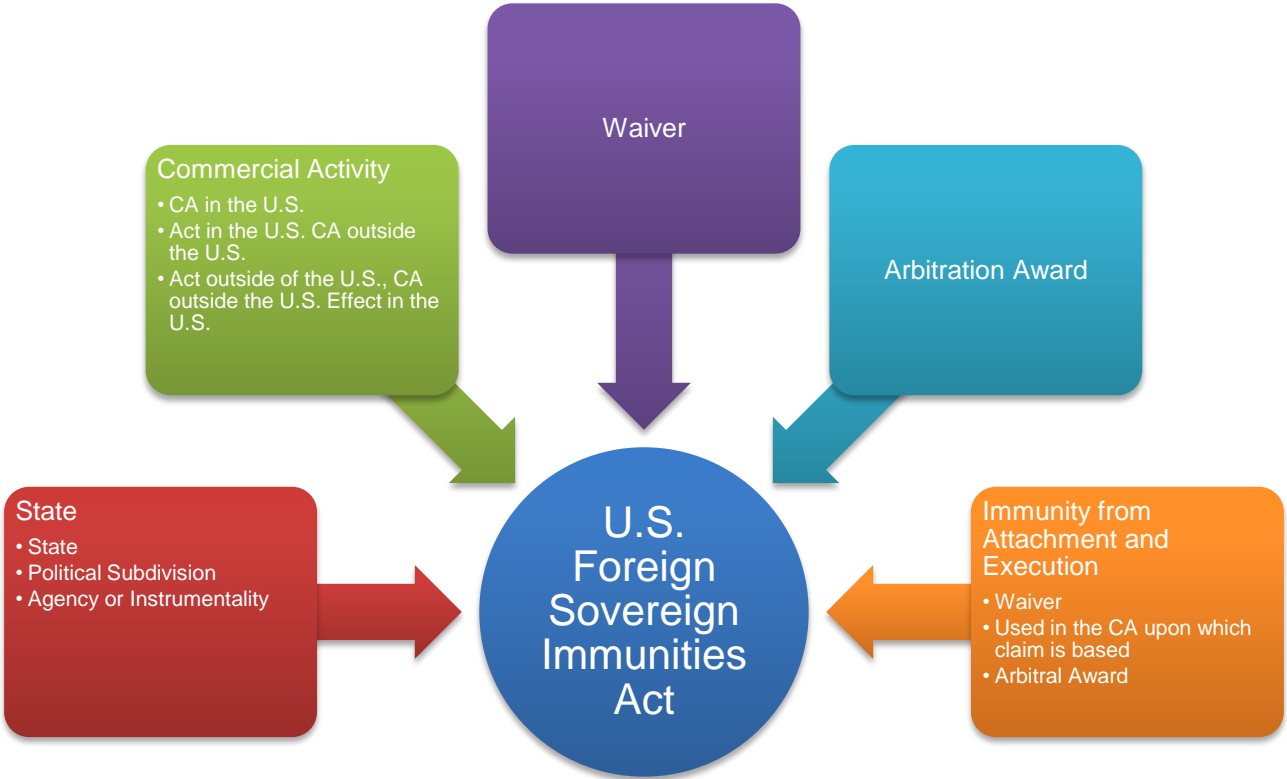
Waiver

Commercial Activity
• CA in the U.S.
• Act in the U.S. CA outside the U.S.
• Act outside of the U.S., CA outside the U.S. Effect in the U.S.

Arbitration Award

State
• State
• Political Subdivision
• Agency or Instrumentality

U.S. Foreign Sovereign Immunities Act

Immunity from Attachment and Execution
• Waiver
• Used in the CA upon which claim is based
• Arbitral Award